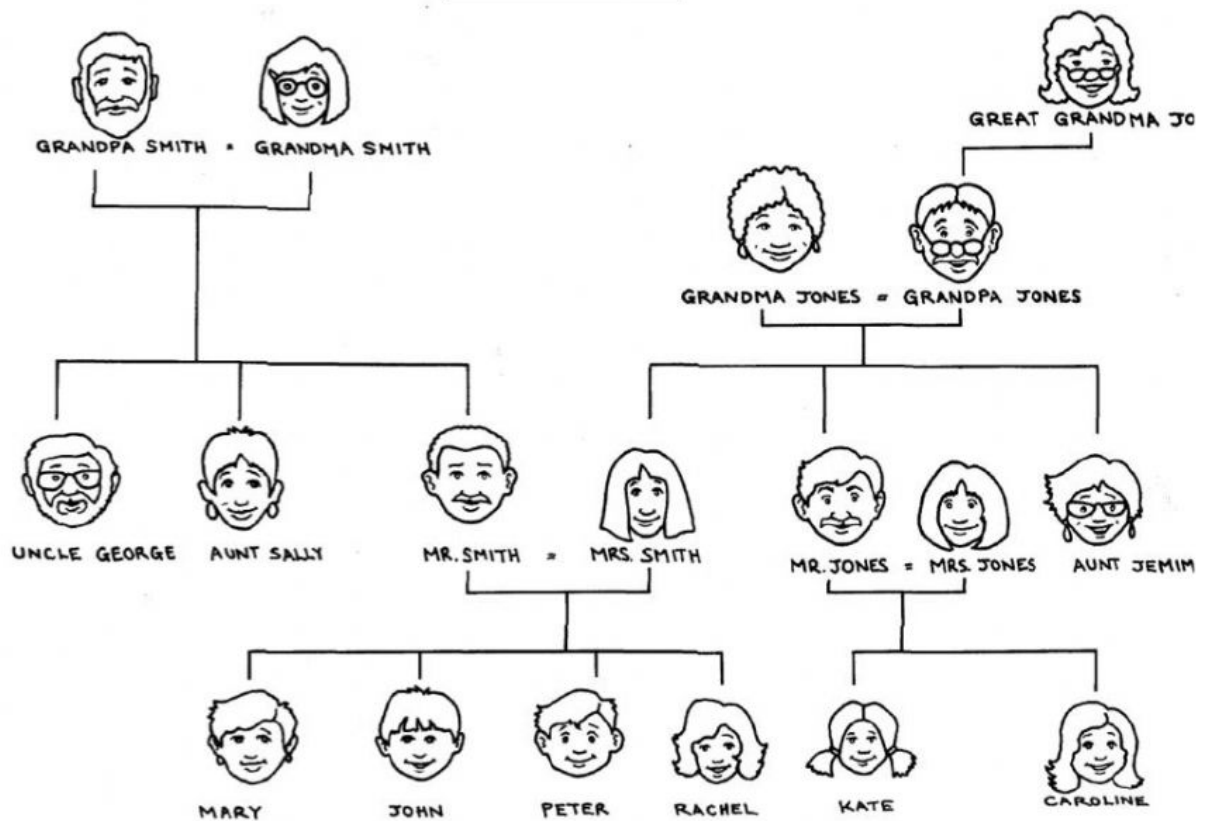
GRANDPA SMITH = GRANDMA SMITH

GREAT GRANDMA JO

GRANDMA JONES = GRANDPA JONES

UNCLE GEORGE

AUNT SALLY

MR. SMITH = MRS. SMITH

MR. JONES = MRS. JONES

AUNT JEMIM

MARY

JOHN

PETER

RACHEL

KATE

CAROLINE